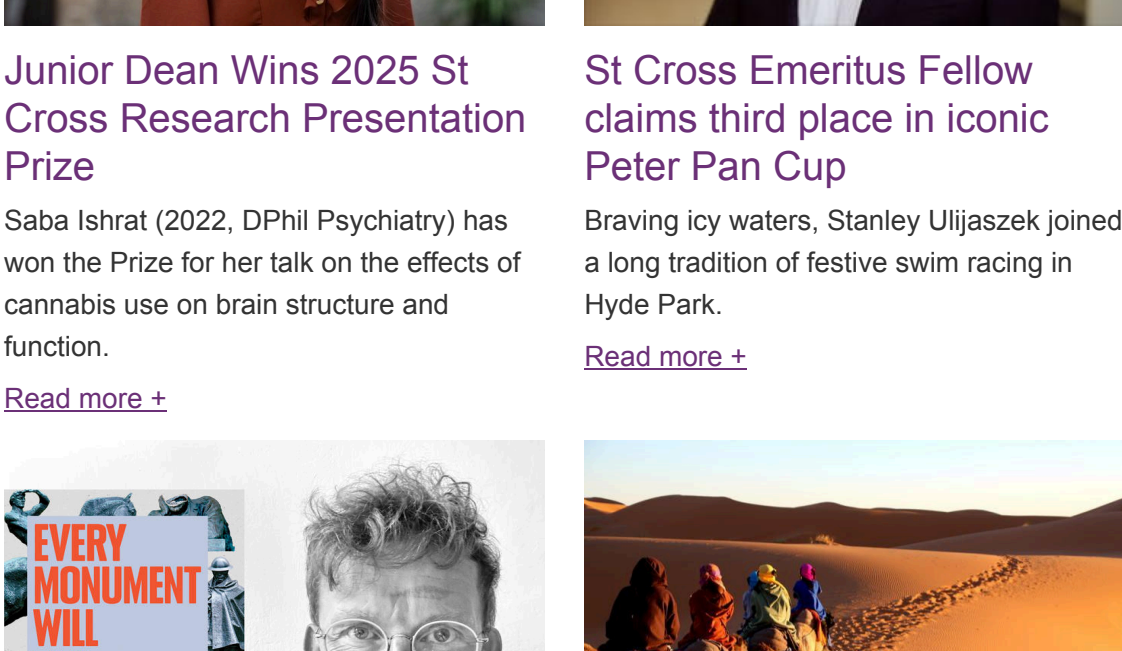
Junior Dean Wins 2025 St Cross Research Presentation Prize

Saba Ishrat (2022, DPhil Psychiatry) has won the Prize for her talk on the effects of cannabis use on brain structure and function.

Read more +

St Cross Emeritus Fellow claims third place in iconic Peter Pan Cup

Braving icy waters, Stanley Ulijaszek joined a long tradition of festive swim racing in Hyde Park.

Read more +

EVERY MONUMENT WILL